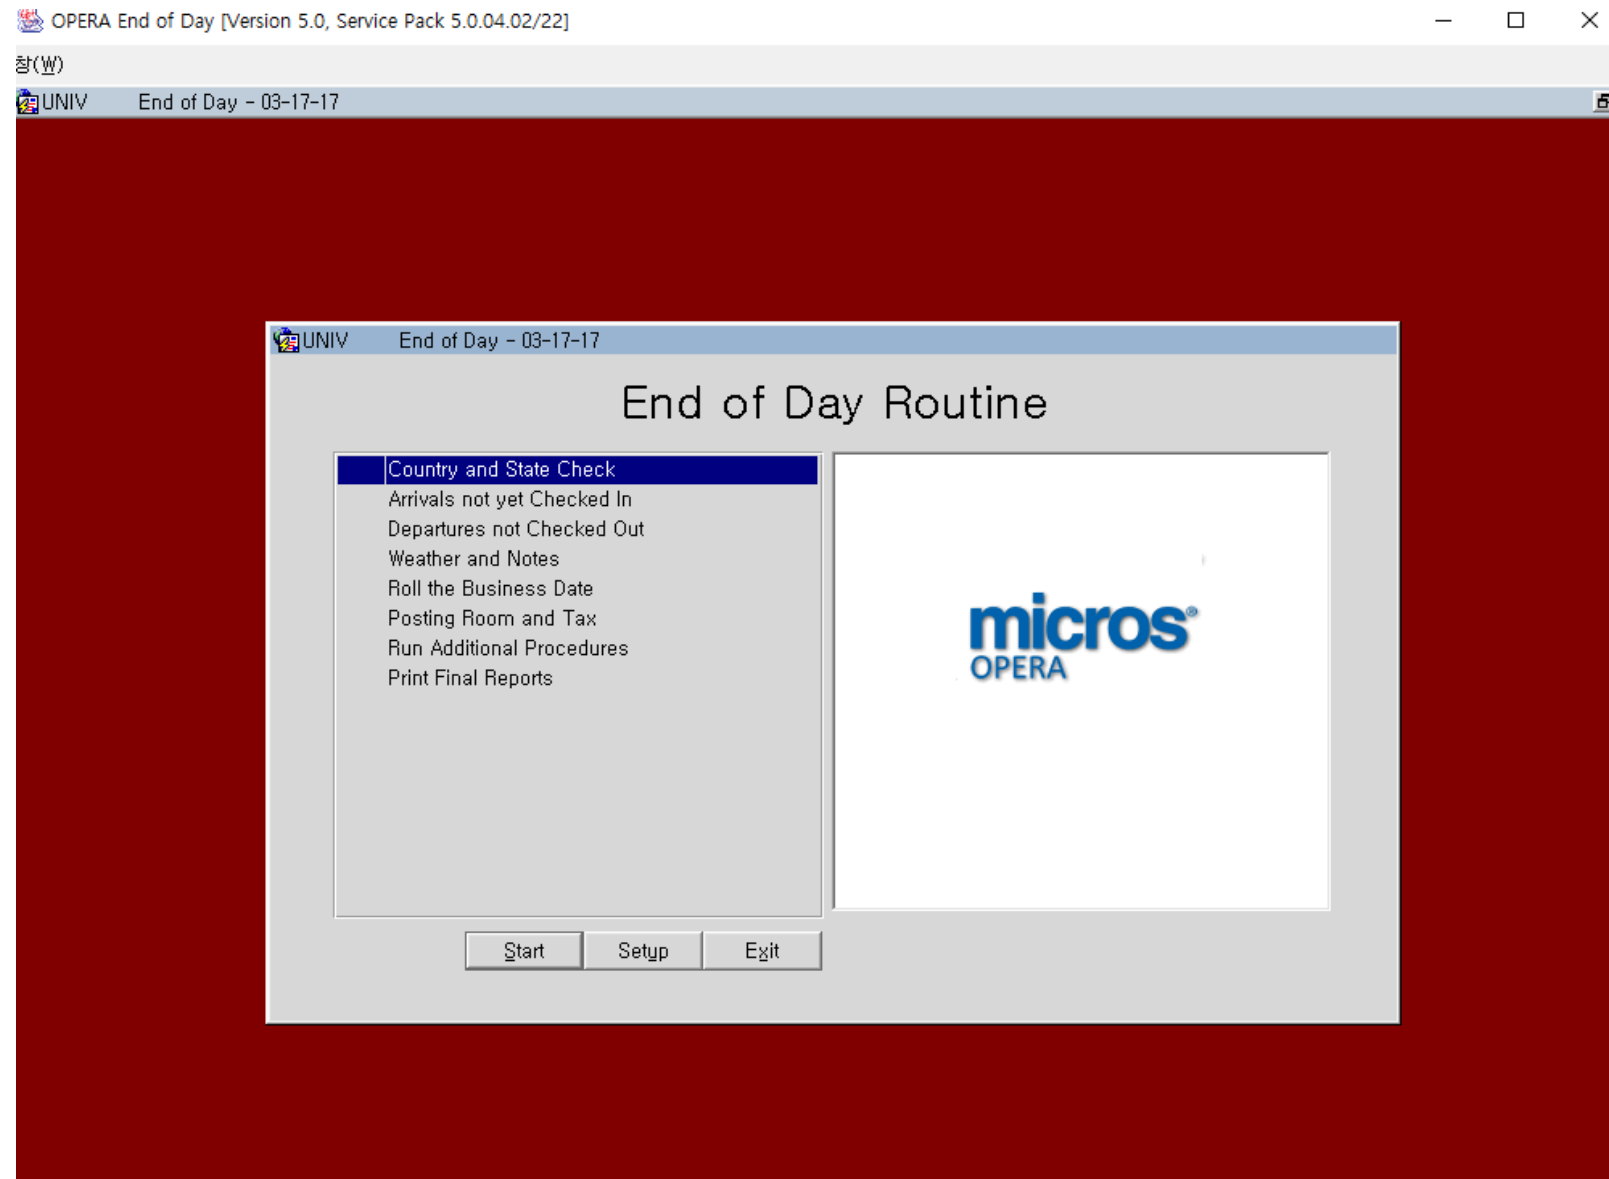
OPERA End of Day [Version 5.0, Service Pack 5.0.04.02/22]

창(W)

UNIV End of Day - 03-17-17

UNIV End of Day - 03-17-17

End of Day Routine

Country and State Check
Arrivals not yet Checked In
Departures not Checked Out
Weather and Notes
Roll the Business Date
Posting Room and Tax
Run Additional Procedures
Print Final Reports

micros®
OPERA

Start
Setup
Exit